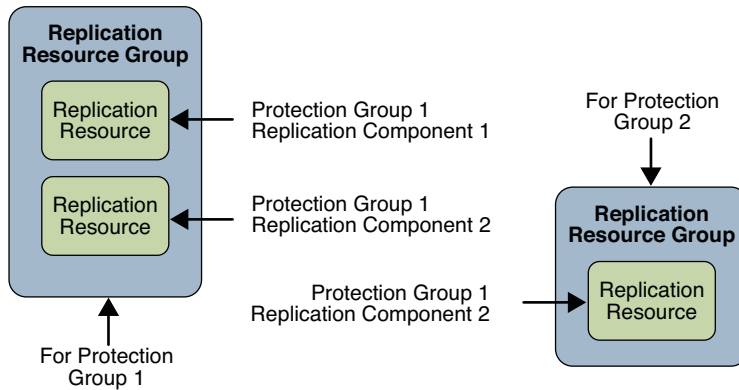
Replication Resource Group

Replication Resource

Replication Resource

For Protection Group 1

Protection Group 1
Replication Component 1

Protection Group 1
Replication Component 2

For Protection Group 2

Replication Resource Group

Protection Group 1
Replication Component 2

Replication Resource